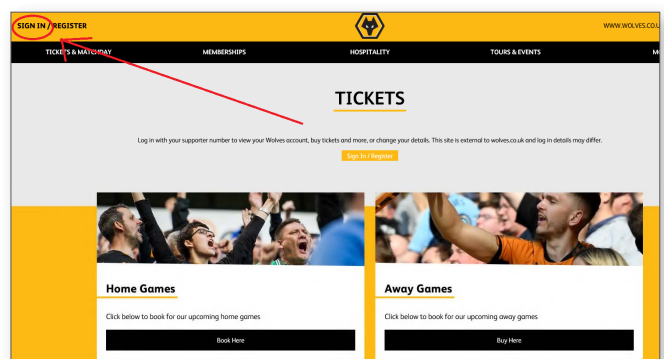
SIGN IN / REGISTER

WWW.WOLVES.CO.U

TICKETS & MATCHDAY

MEMBERSHIPS

HOSPITALITY

TOURS & EVENTS

M

TICKETS

Log in with your supporter number to view your Wolves account, buy tickets and more, or change your details. This site is external to wolves.co.uk and log in details may differ.

Sign In / Register

Home Games

Click below to book for our upcoming home games

Book Here

Away Games

Click below to book for our upcoming away games

Buy Here